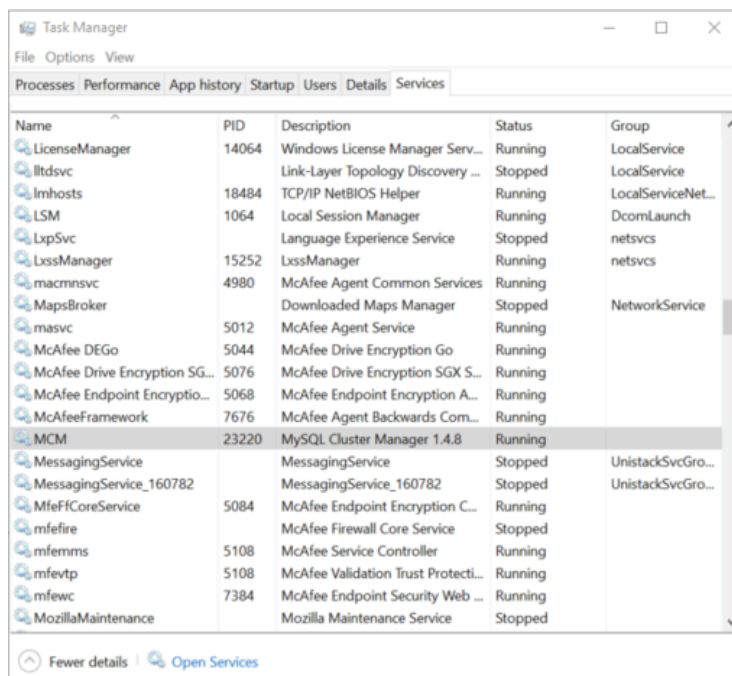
Task Manager
File Options View
Processes Performance App history Startup Users Details Services

| Name | PID | Description | Status | Group |
|---|---|---|---|---|
| LicenseManager | 14064 | Windows License Manager Serv... | Running | LocalService |
| lltdsvc | | Link-Layer Topology Discovery ... | Stopped | LocalService |
| lmhosts | 18484 | TCP/IP NetBIOS Helper | Running | LocalServiceNet... |
| LSM | 1064 | Local Session Manager | Running | DcomLaunch |
| LxpSvc | | Language Experience Service | Stopped | netsvcs |
| LxssManager | 15252 | LxssManager | Running | netsvcs |
| macmnsvc | 4980 | McAfee Agent Common Services | Running | |
| MapsBroker | | Downloaded Maps Manager | Stopped | NetworkService |
| masvc | 5012 | McAfee Agent Service | Running | |
| McAfee DEGo | 5044 | McAfee Drive Encryption Go | Running | |
| McAfee Drive Encryption SG... | 5076 | McAfee Drive Encryption SGX S... | Running | |
| McAfee Endpoint Encryptio... | 5068 | McAfee Endpoint Encryption A... | Running | |
| McAfeeFramework | 7676 | McAfee Agent Backwards Com... | Running | |
| MCM | 23220 | MySQL Cluster Manager 1.4.8 | Running | |
| MessagingService | | MessagingService | Stopped | UnistackSvcGro... |
| MessagingService_160782 | | MessagingService_160782 | Stopped | UnistackSvcGro... |
| MfeFfCoreService | 5084 | McAfee Endpoint Encryption C... | Running | |
| mfefire | | McAfee Firewall Core Service | Stopped | |
| mfemms | 5108 | McAfee Service Controller | Running | |
| mfevtp | 5108 | McAfee Validation Trust Protecti... | Running | |
| mfewc | 7384 | McAfee Endpoint Security Web ... | Running | |
| MozillaMaintenance | | Mozilla Maintenance Service | Stopped | |

Fewer details | Open Services